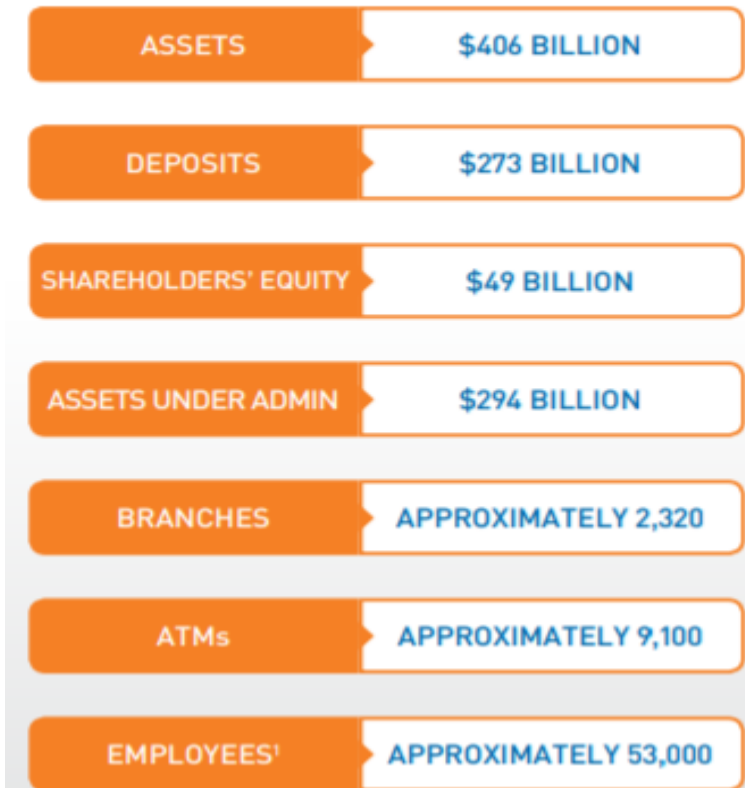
| | |
|---|---|
| ASSETS | \$406 BILLION |
| DEPOSITS | \$273 BILLION |
| SHAREHOLDERS' EQUITY | \$49 BILLION |
| ASSETS UNDER ADMIN | \$294 BILLION |
| BRANCHES | APPROXIMATELY 2,320 |
| ATMs | APPROXIMATELY 9,100 |
| EMPLOYEES$^1$ | APPROXIMATELY 53,000 |